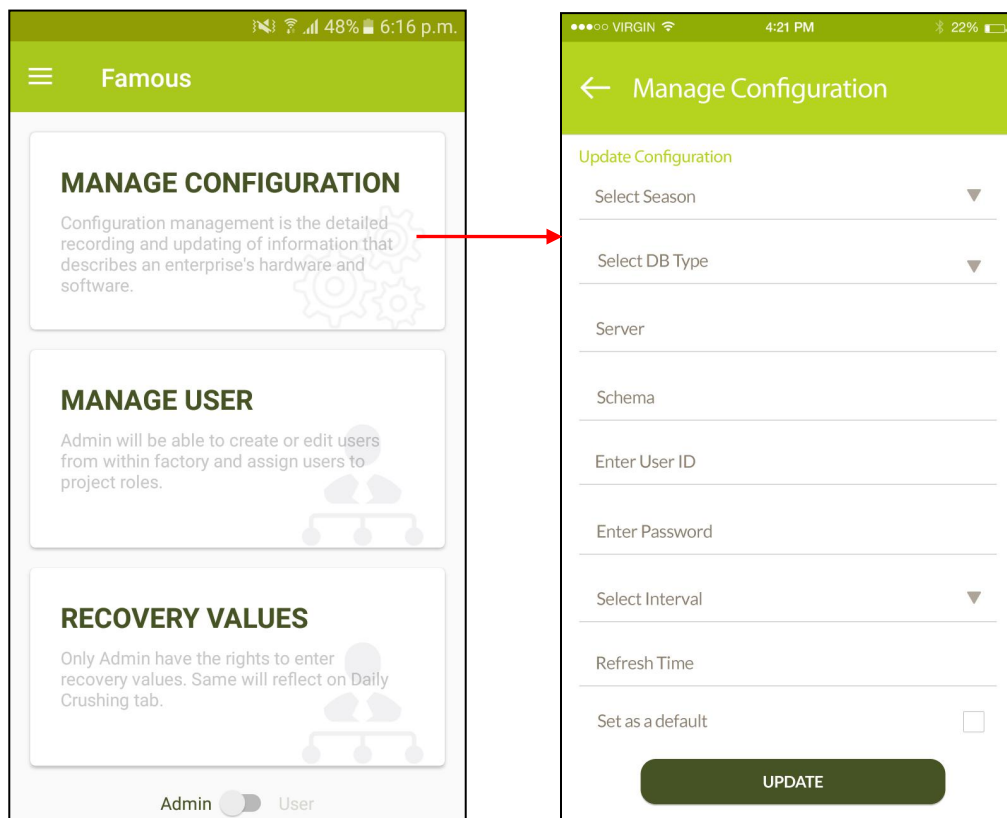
48% 6:16 p.m.

Famous

MANAGE CONFIGURATION

Configuration management is the detailed recording and updating of information that describes an enterprise's hardware and software.

MANAGE USER

Admin will be able to create or edit users from within factory and assign users to project roles.

RECOVERY VALUES

Only Admin have the rights to enter recovery values. Same will reflect on Daily Crushing tab.

Admin User

●●●○○ VIRGIN 4:21 PM 22%

← Manage Configuration

Update Configuration

Select Season

Select DB Type

Server

Schema

Enter User ID

Enter Password

Select Interval

Refresh Time

Set as a default

UPDATE